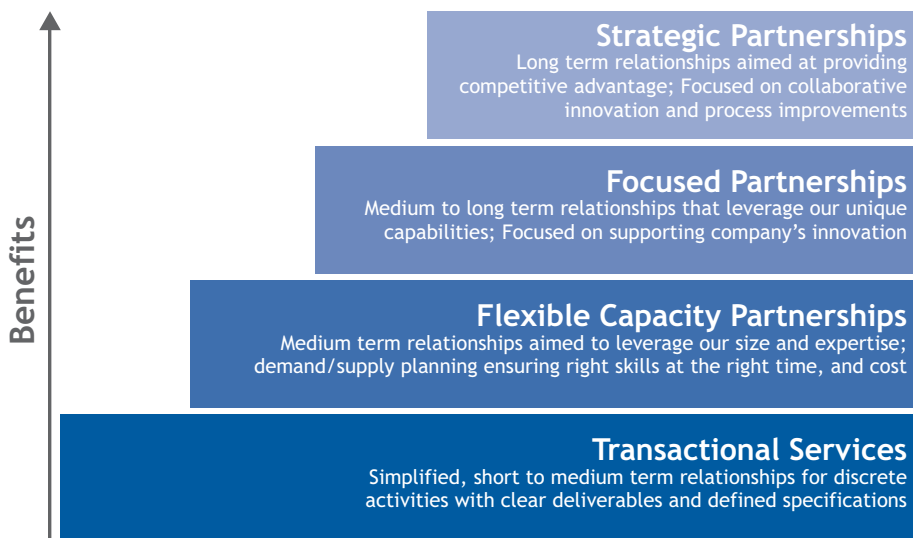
Benefits

Strategic Partnerships
Long term relationships aimed at providing competitive advantage; Focused on collaborative innovation and process improvements

Focused Partnerships
Medium to long term relationships that leverage our unique capabilities; Focused on supporting company's innovation

Flexible Capacity Partnerships
Medium term relationships aimed to leverage our size and expertise; demand/supply planning ensuring right skills at the right time, and cost

Transactional Services
Simplified, short to medium term relationships for discrete activities with clear deliverables and defined specifications